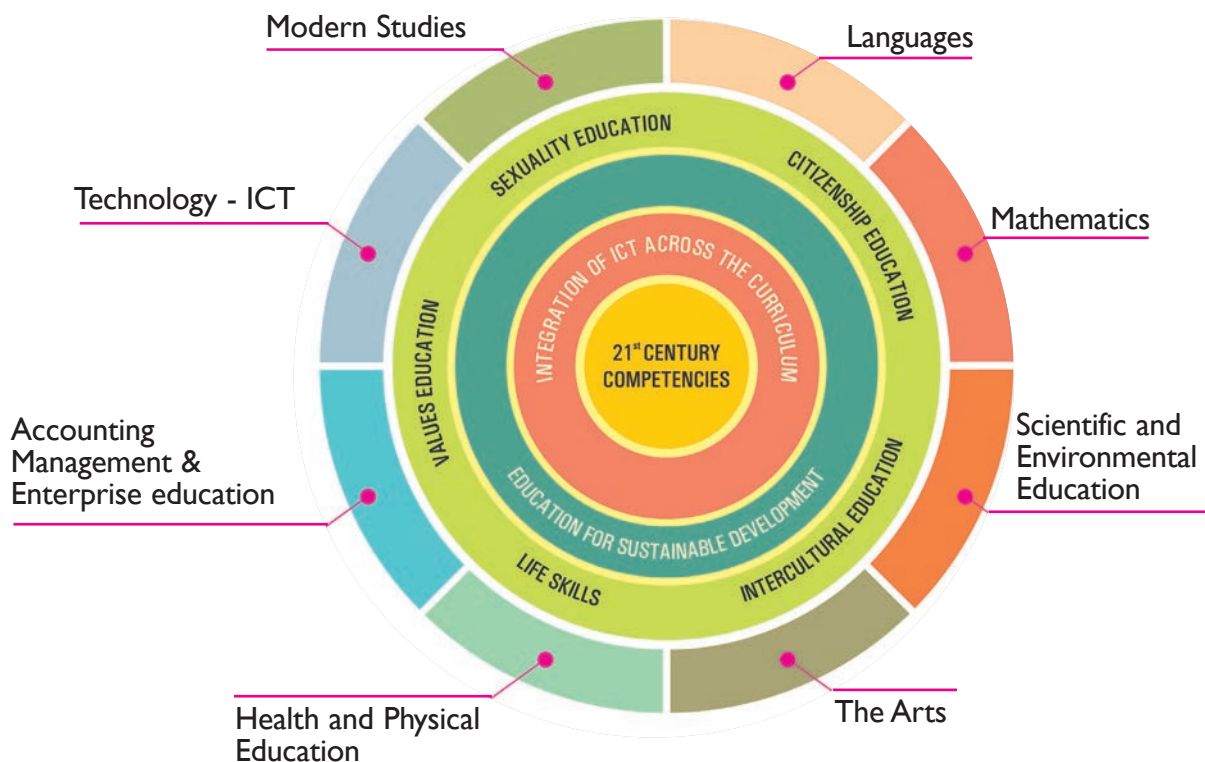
Modern Studies

Languages

Technology - ICT

Mathematics

Accounting Management & Enterprise education

Scientific and Environmental Education

Health and Physical Education

The Arts

SEXUALITY EDUCATION

CITIZENSHIP EDUCATION

VALUES EDUCATION

INTERCULTURAL EDUCATION

LIFE SKILLS

INTEGRATION OF ICT ACROSS THE CURRICULUM

EDUCATION FOR SUSTAINABLE DEVELOPMENT

$21^{st}$ CENTURY COMPETENCIES